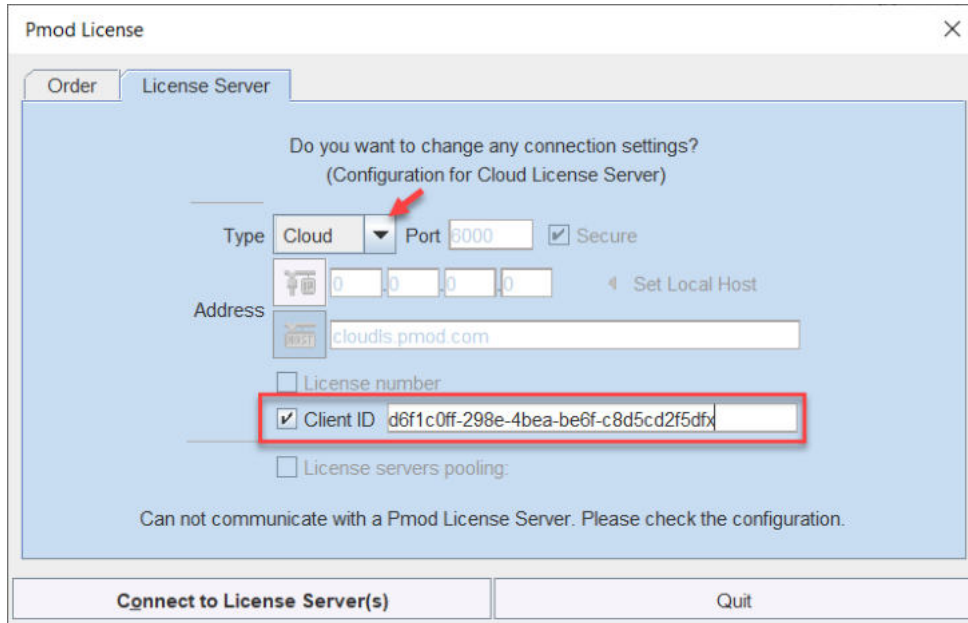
Pmod License

Order

License Server

Do you want to change any connection settings?
(Configuration for Cloud License Server)

Type Cloud Port 6000 Secure

Address 0 . 0 . 0 . 0 Set Local Host

HOST cloudls.pmod.com

License number

Client ID d6f1c0ff-298e-4bea-be6f-c8d5cd2f5dfx

License servers pooling:

Can not communicate with a Pmod License Server. Please check the configuration.

Connect to License Server(s)

Quit